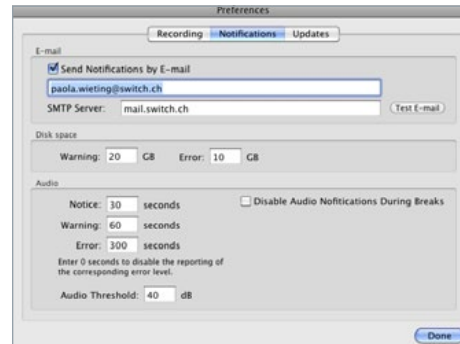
Preferences

Recording Notifications Updates

E-mail

Send Notifications by E-mail

paola.wieting@switch.ch

SMTP Server: mail.switch.ch

Test E-mail

Disk space

Warning: 20 GB Error: 10 GB

Audio

Notice: 30 seconds

Warning: 60 seconds

Error: 300 seconds

Enter 0 seconds to disable the reporting of the corresponding error level.

Disable Audio Nofitications During Breaks

Audio Threshold: 40 dB

Done